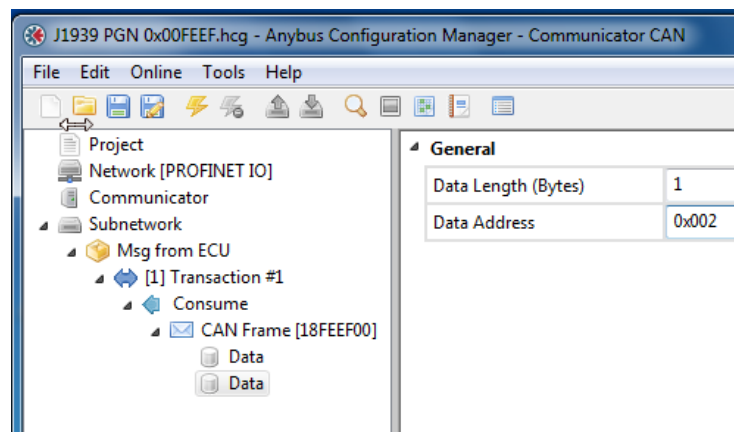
J1939 PGN 0x00FEEF.hcg - Anybus Configuration Manager - Communicator CAN

File Edit Online Tools Help

Project
Network [PROFINET IO]
Communicator
Subnetwork
Msg from ECU
[1] Transaction #1
Consume
CAN Frame [18FEEF00]
Data
Data

General

| Data Length (Bytes) | 1 |
|---|---|
| Data Address | 0x002 |